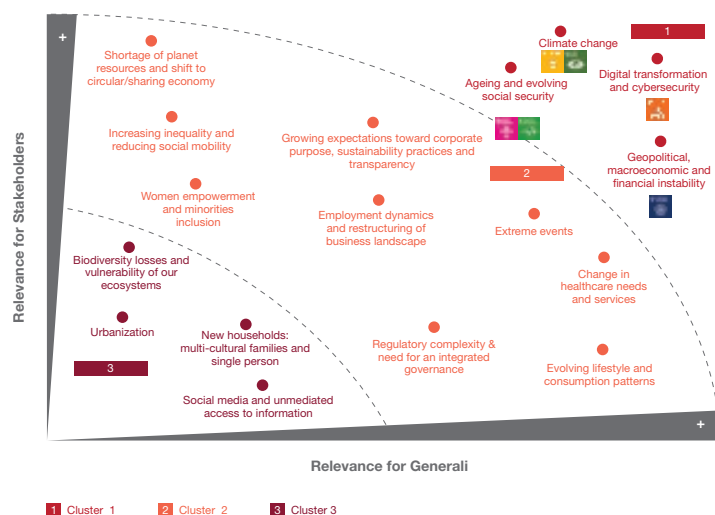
+

Relevance for Stakeholders

Shortage of planet resources and shift to circular/sharing economy

Increasing inequality and reducing social mobility

Women empowerment and minorities inclusion

Growing expectations toward corporate purpose, sustainability practices and transparency

Employment dynamics and restructuring of business landscape

Climate change

1

Ageing and evolving social security

Digital transformation and cybersecurity

Geopolitical, macroeconomic and financial instability

2

Extreme events

Change in healthcare needs and services

Biodiversity losses and vulnerability of our ecosystems

Urbanization

New households: multi-cultural families and single person

3

Social media and unmediated access to information

Regulatory complexity & need for an integrated governance

Evolving lifestyle and consumption patterns

+

Relevance for Generali

1 Cluster 1    2 Cluster 2    3 Cluster 3